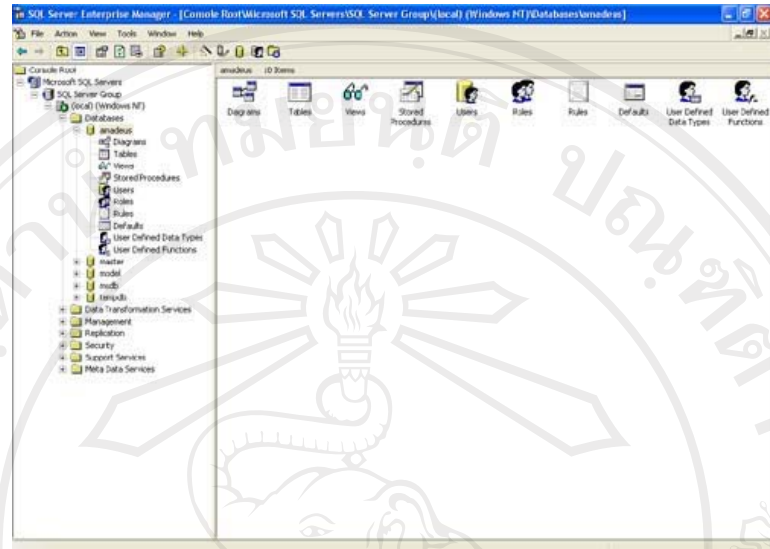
SQL Server Enterprise Manager - [Console Root\Microsoft SQL Servers\SQL Server Group\(local) (Windows NT)\Databases\amadeus]

File Action View Tools Window Help

Console Root
Microsoft SQL Servers
SQL Server Group
(local) (Windows NT)
Databases
amadeus
Diagrams
Tables
Views
Stored Procedures
Users
Roles
Rules
Defaults
User Defined Data Types
User Defined Functions
master
model
msdb
tempdb
Data Transformation Services
Management
Replication
Security
Support Services
Meta Data Services

amadeus 10 Items

Diagrams
Tables
Views
Stored Procedures
Users
Roles
Rules
Defaults
User Defined Data Types
User Defined Functions